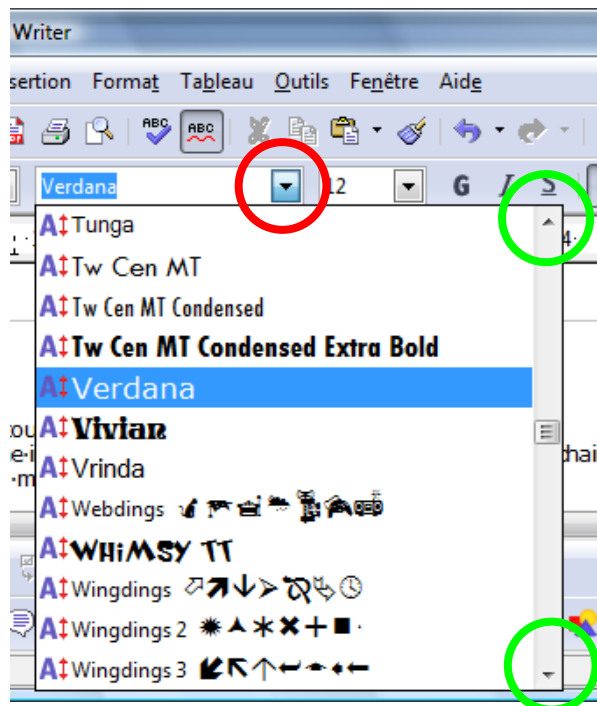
Writer

sertion Format Tableau Outils Fenêtre Aide

Verdana

12

G I S

Tunga
Tw Cen MT
Tw Cen MT Condensed
Tw Cen MT Condensed Extra Bold
Verdana
Vivian
Vrinda
Webdings
WHIMSY TT
Wingdings
Wingdings 2
Wingdings 3